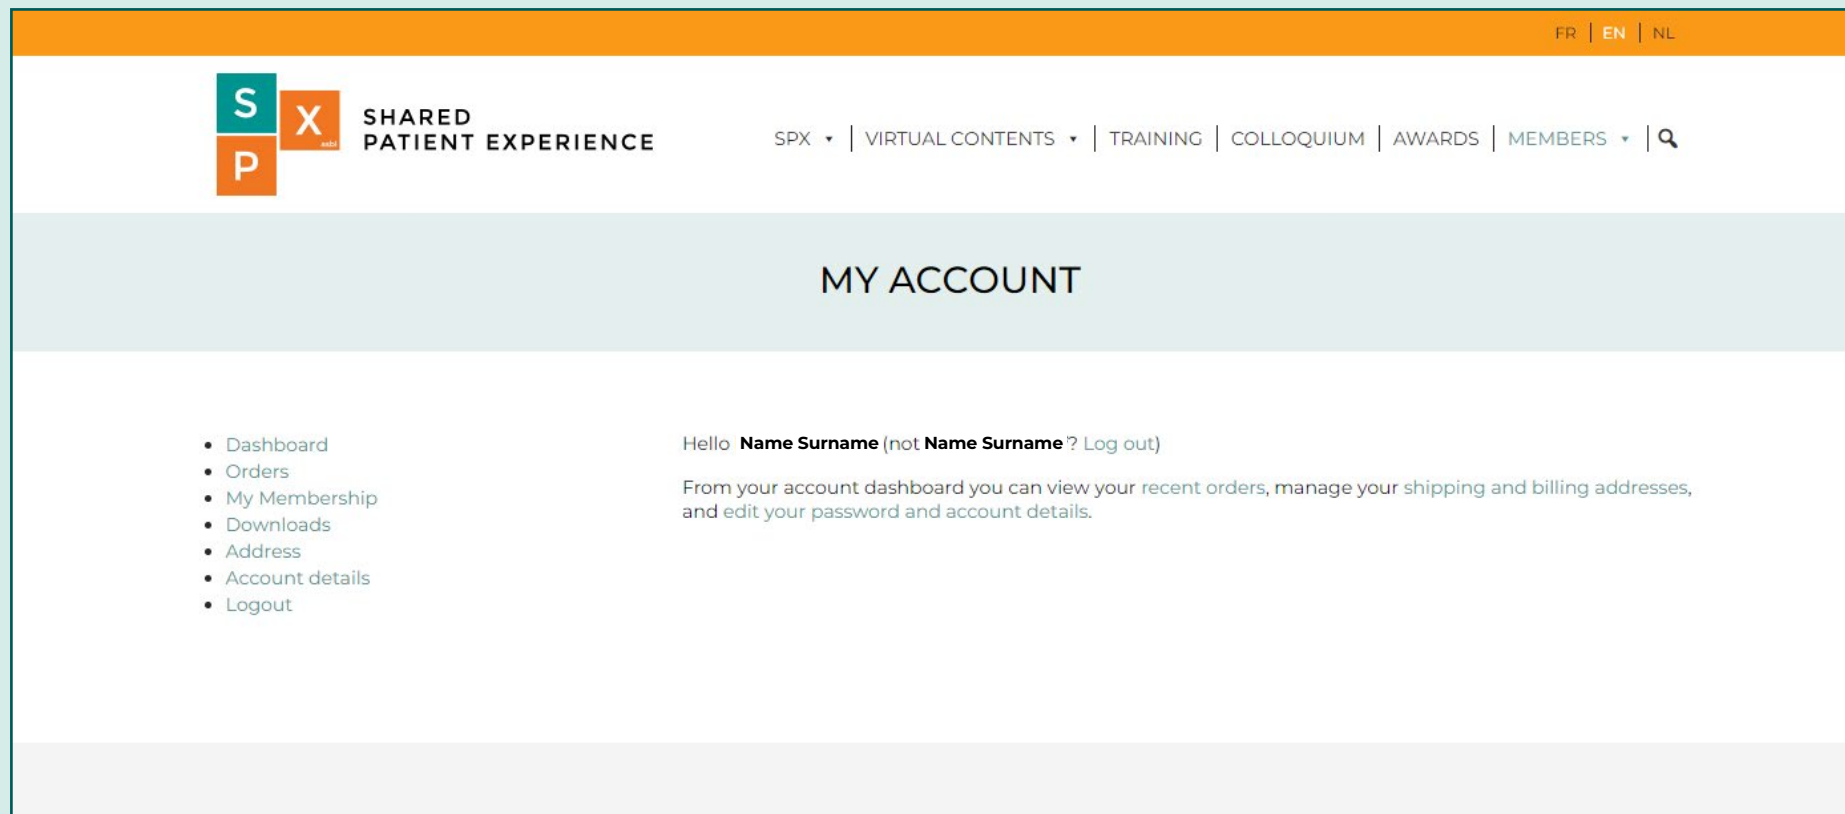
FR | EN | NL

S X P asbl SHARED PATIENT EXPERIENCE

SPX ▾ | VIRTUAL CONTENTS ▾ | TRAINING | COLLOQUIUM | AWARDS | MEMBERS ▾ |

MY ACCOUNT

- Dashboard
- Orders
- My Membership
- Downloads
- Address
- Account details
- Logout

Hello **Name Surname** (not **Name Surname**? Log out)

From your account dashboard you can view your recent orders, manage your shipping and billing addresses, and edit your password and account details.